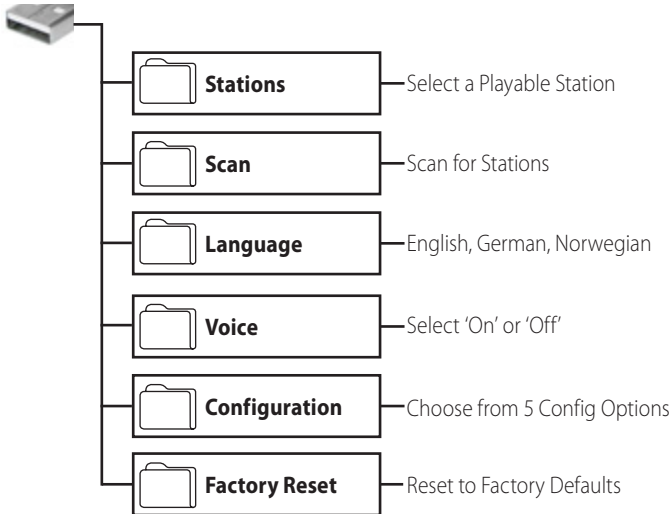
Stations
Select a Playable Station

Scan
Scan for Stations

Language
English, German, Norwegian

Voice
Select 'On' or 'Off'

Configuration
Choose from 5 Config Options

Factory Reset
Reset to Factory Defaults